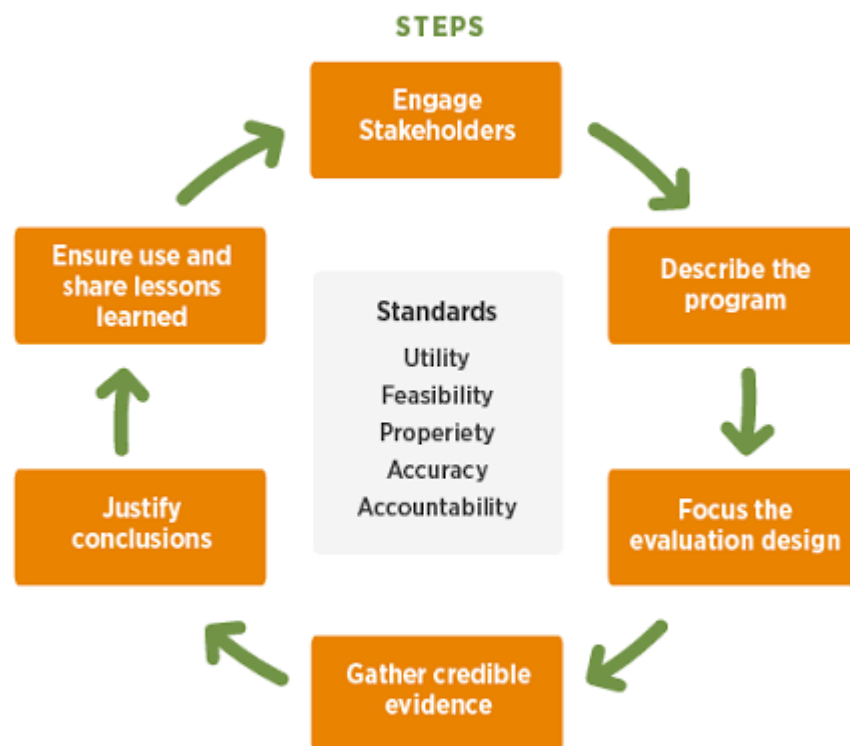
STEPS

Engage Stakeholders

Describe the program

Focus the evaluation design

Gather credible evidence

Justify conclusions

Ensure use and share lessons learned

Standards
Utility
Feasibility
Properiety
Accuracy
Accountability